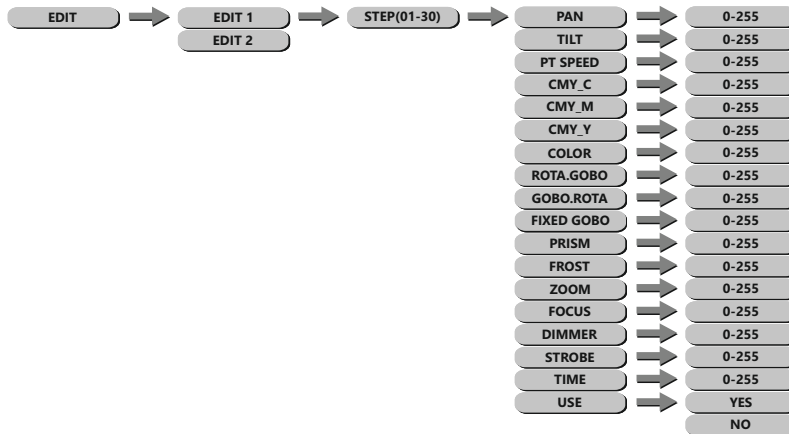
EDIT

EDIT 1

EDIT 2

STEP(01-30)

PAN
0-255

TILT
0-255

PT SPEED
0-255

CMY_C
0-255

CMY_M
0-255

CMY_Y
0-255

COLOR
0-255

ROTA.GOBO
0-255

GOBO.ROTA
0-255

FIXED GOBO
0-255

PRISM
0-255

FROST
0-255

ZOOM
0-255

FOCUS
0-255

DIMMER
0-255

STROBE
0-255

TIME
0-255

USE
YES
NO